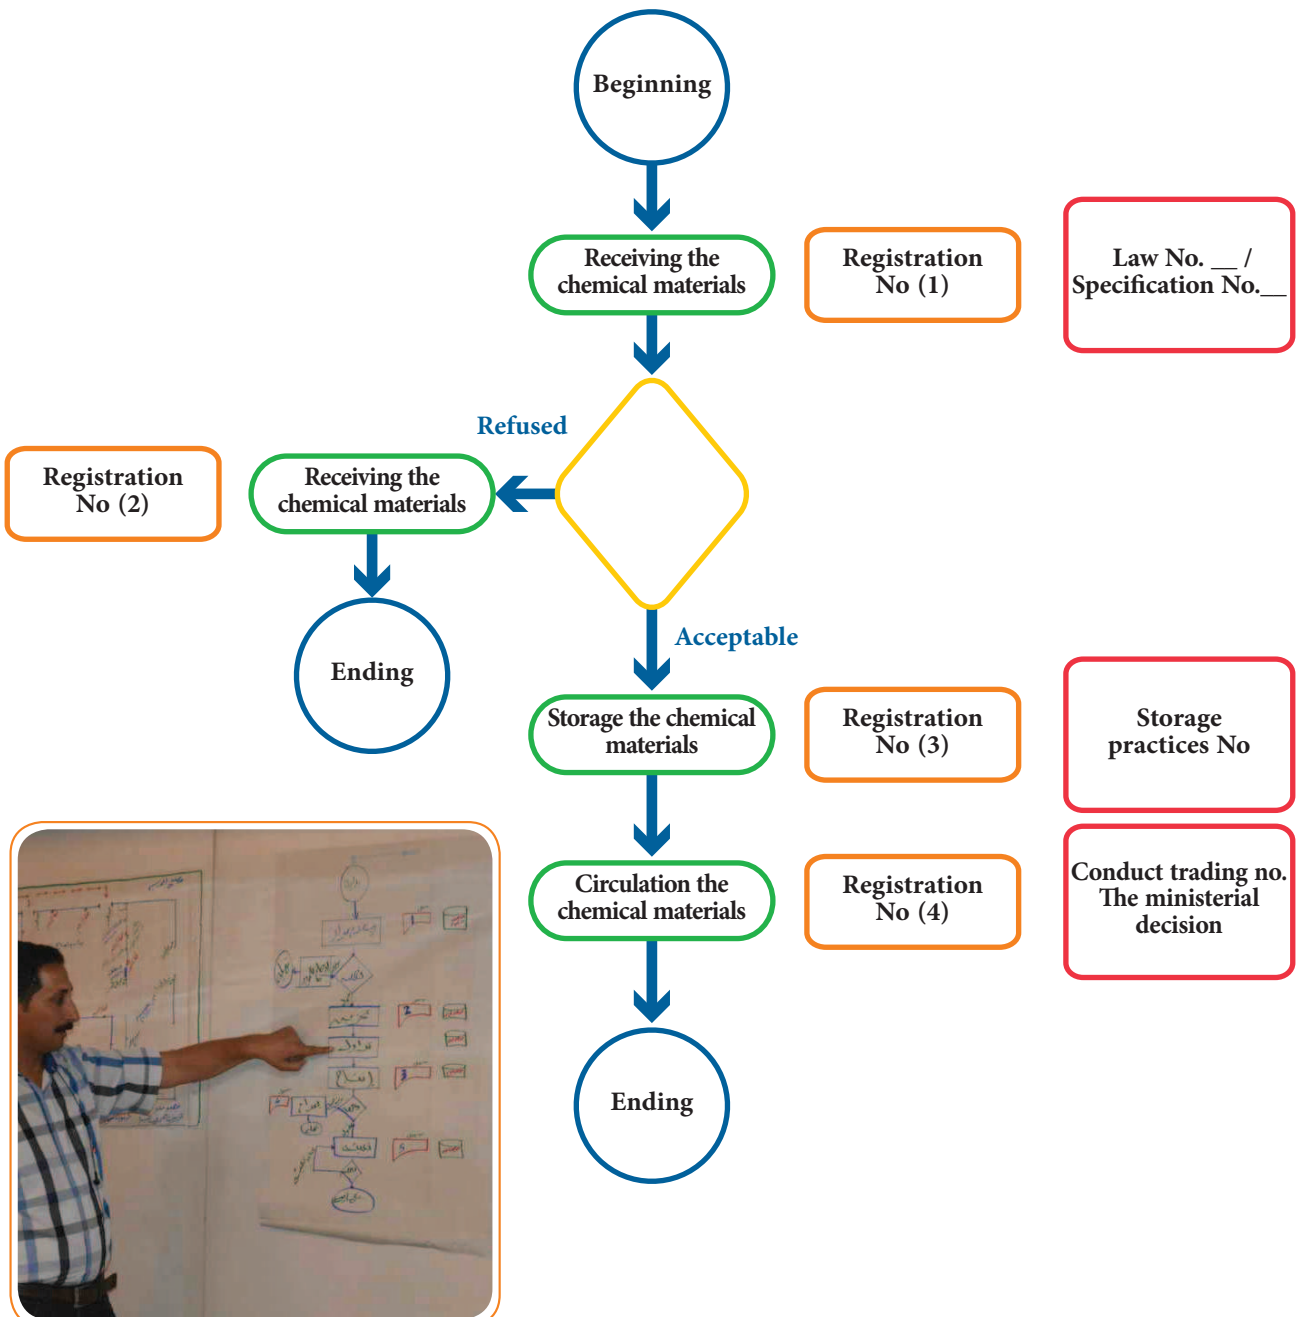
Beginning

Receiving the chemical materials

Registration No (1)

Law No. __ / Specification No.__

Refused

Registration No (2)

Receiving the chemical materials

Ending

Acceptable

Storage the chemical materials

Registration No (3)

Storage practices No

Circulation the chemical materials

Registration No (4)

Conduct trading no. The ministerial decision

Ending